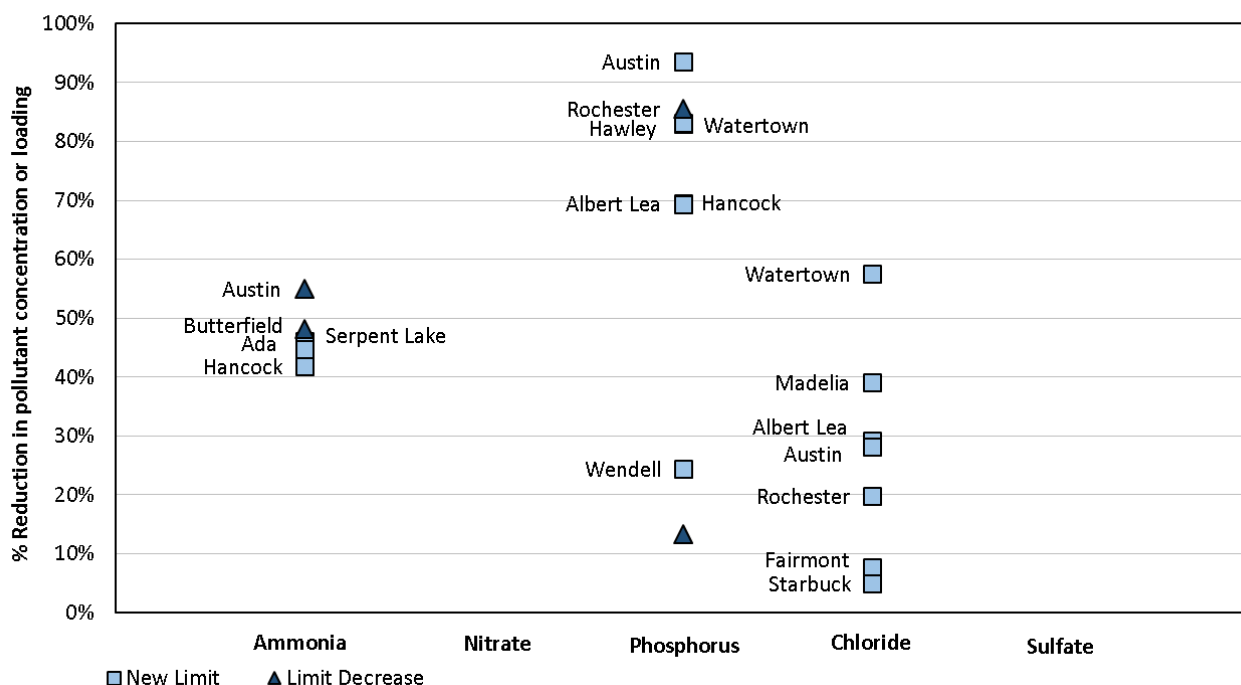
% Reduction in pollutant concentration or loading

100%
90%
80%
70%
60%
50%
40%
30%
20%
10%
0%

Austin
Butterfield
Ada
Serpent Lake
Hancock

Austin
Rochester
Hawley
Watertown
Albert Lea
Hancock
Wendell

Watertown
Madelia
Albert Lea
Austin
Rochester
Fairmont
Starbuck

Ammonia
Nitrate
Phosphorus
Chloride
Sulfate

New Limit
Limit Decrease